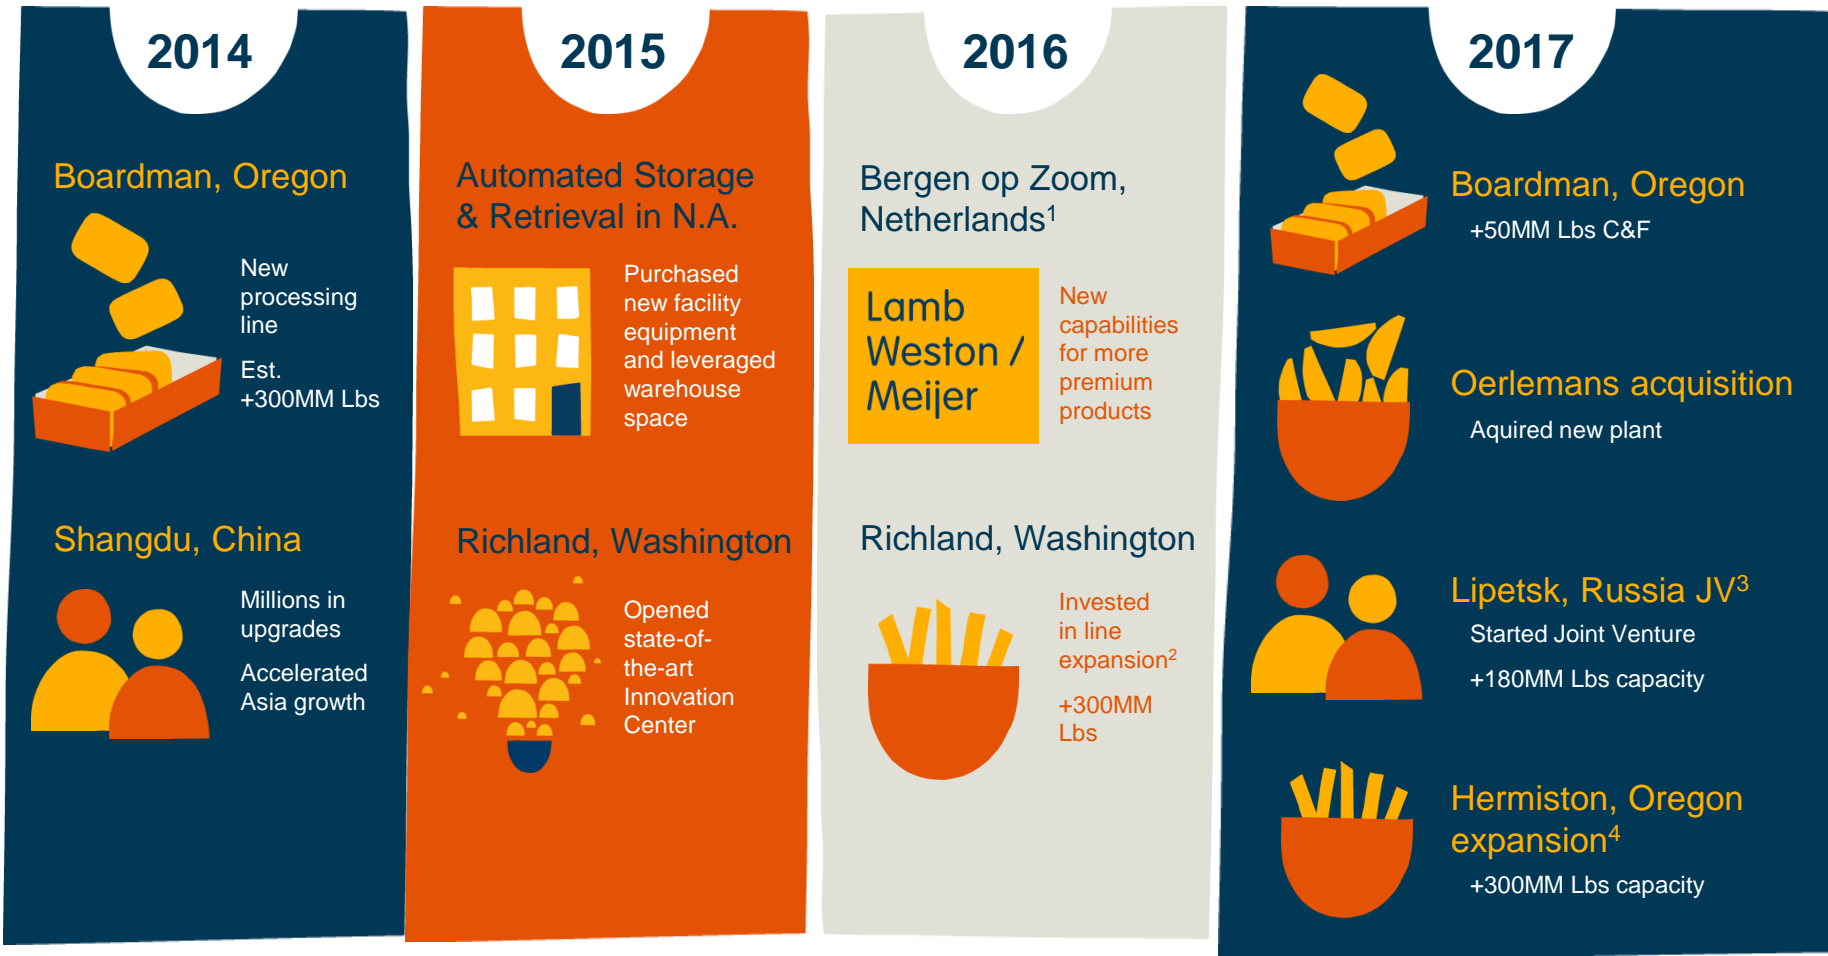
2014

Boardman, Oregon

New processing line

Est. +300MM Lbs

Shangdu, China

Millions in upgrades

Accelerated Asia growth

2015

Automated Storage & Retrieval in N.A.

Purchased new facility equipment and leveraged warehouse space

Richland, Washington

Opened state-of-the-art Innovation Center

2016

Bergen op Zoom, Netherlands$^1$

Lamb Weston / Meijer

New capabilities for more premium products

Richland, Washington

Invested in line expansion$^2$

+300MM Lbs

2017

Boardman, Oregon

+50MM Lbs C&F

Oerlemans acquisition

Aquired new plant

Lipetsk, Russia JV$^3$

Started Joint Venture

+180MM Lbs capacity

Hermiston, Oregon expansion$^4$

+300MM Lbs capacity